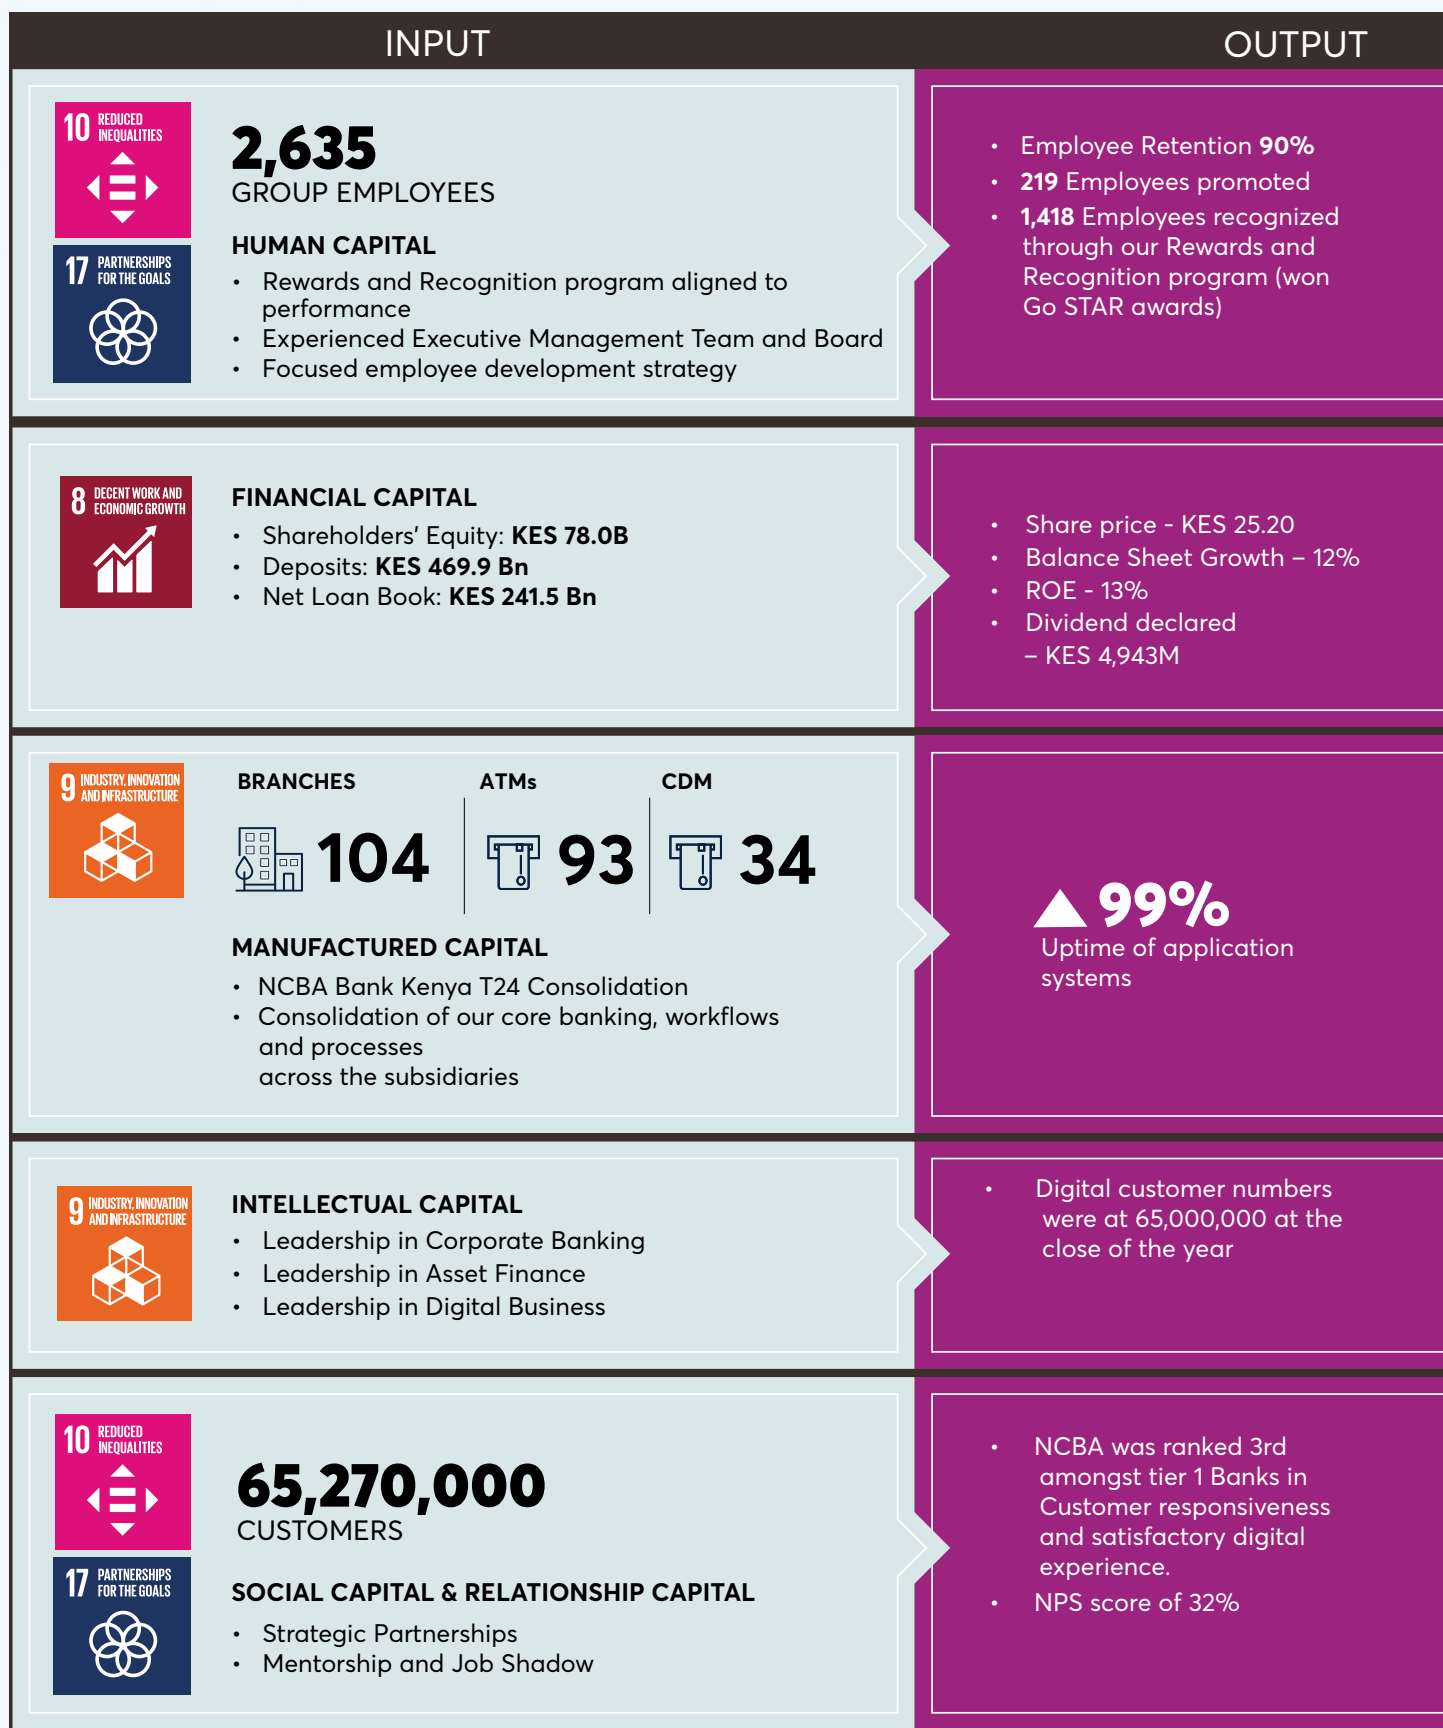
INPUT

OUTPUT

10 REDUCED INEQUALITIES

17 PARTNERSHIPS FOR THE GOALS

2,635
GROUP EMPLOYEES

HUMAN CAPITAL
• Rewards and Recognition program aligned to performance
• Experienced Executive Management Team and Board
• Focused employee development strategy

• Employee Retention 90%
• 219 Employees promoted
• 1,418 Employees recognized through our Rewards and Recognition program (won Go STAR awards)

8 DECENT WORK AND ECONOMIC GROWTH

FINANCIAL CAPITAL
• Shareholders' Equity: KES 78.0B
• Deposits: KES 469.9 Bn
• Net Loan Book: KES 241.5 Bn

• Share price - KES 25.20
• Balance Sheet Growth – 12%
• ROE - 13%
• Dividend declared – KES 4,943M

9 INDUSTRY, INNOVATION AND INFRASTRUCTURE

BRANCHES
104

ATMs
93

CDM
34

MANUFACTURED CAPITAL
• NCBA Bank Kenya T24 Consolidation
• Consolidation of our core banking, workflows and processes across the subsidiaries

99%
Uptime of application systems

9 INDUSTRY, INNOVATION AND INFRASTRUCTURE

INTELLECTUAL CAPITAL
• Leadership in Corporate Banking
• Leadership in Asset Finance
• Leadership in Digital Business

• Digital customer numbers were at 65,000,000 at the close of the year

10 REDUCED INEQUALITIES

17 PARTNERSHIPS FOR THE GOALS

65,270,000
CUSTOMERS

SOCIAL CAPITAL & RELATIONSHIP CAPITAL
• Strategic Partnerships
• Mentorship and Job Shadow

• NCBA was ranked 3rd amongst tier 1 Banks in Customer responsiveness and satisfactory digital experience.
• NPS score of 32%